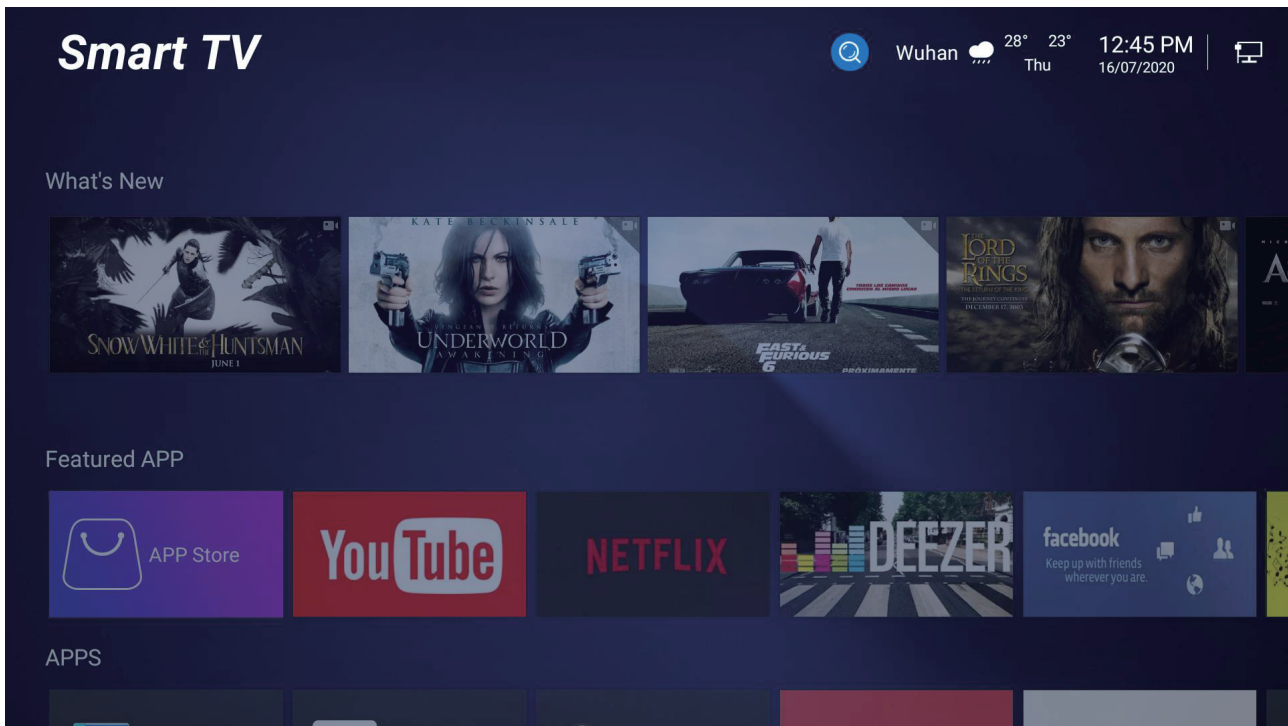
Smart TV

Wuhan 28° 23° Thu

12:45 PM
16/07/2020

What's New

SNOW WHITE & THE HUNTSMAN
JUNE 1

KATE BECKINSALE
UNDERWORLD
AWAKENING

FAST & FURIOUS 6
PRÓXIMAMENTE

THE LORD OF THE RINGS
THE RETURN OF THE KING
DECEMBER 17, 2003

Featured APP

APP Store

YouTube

NETFLIX

DEEZER

facebook
Keep up with friends wherever you are.

APPS